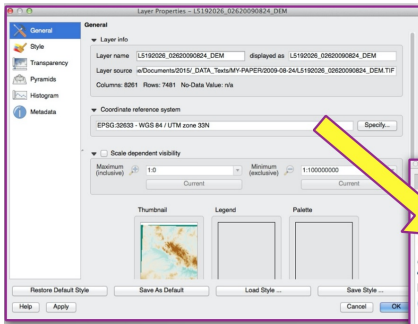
Layer Properties – L5192026_02620090824_DEM

General
Style
Transparency
Pyramids
Histogram
Metadata

General

Layer info

Layer name L5192026_02620090824_DEM displayed as L5192026_02620090824_DEM

Layer source ie/Documents/2015/_DATA_Texts/MY-PAPER/2009-08-24/L5192026_02620090824_DEM.TIF

Columns: 8261 Rows: 7481 No-Data Value: n/a

Coordinate reference system

EPSG:32633 - WGS 84 / UTM zone 33N

Specify...

Scale dependent visibility

Maximum (inclusive) 1:0

Minimum (exclusive) 1:100000000

Current

Current

Thumbnail

Legend

Palette

Restore Default Style

Save As Default

Load Style ...

Save Style ...

Help

Apply

Cancel

OK